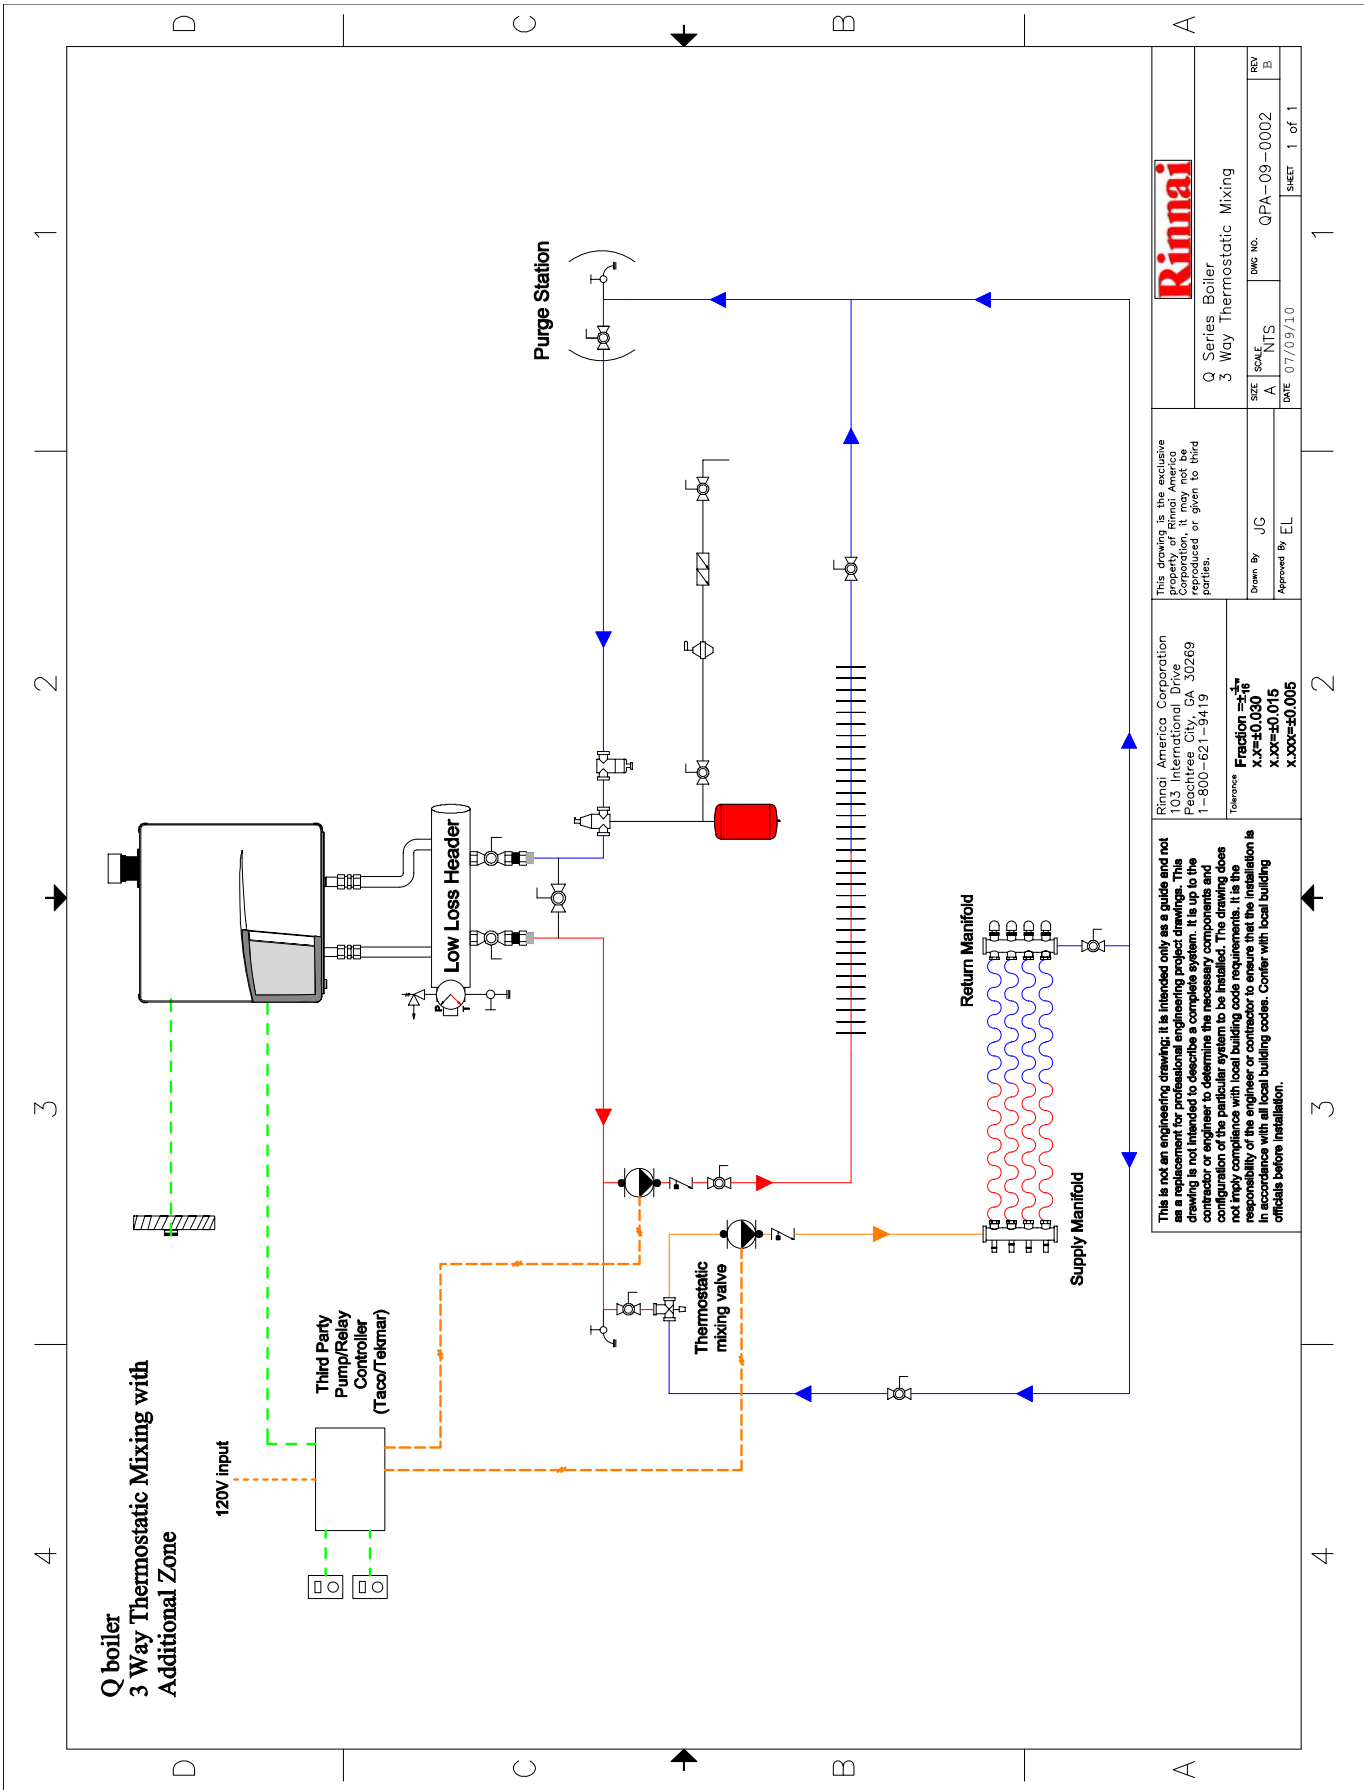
Q boiler
3 Way Thermostatic Mixing with
Additional Zone

Purge Station

Low Loss Header

Return Manifold

Supply Manifold

Thermostatic mixing valve

Third Party Pump/Relay Controller (Taco/Tekmar)

120V input

This is not an engineering drawing; it is intended only as a guide and not as a replacement for professional engineering project drawings. This drawing is not intended to describe a complete system. It is up to the contractor or engineer to determine the necessary components and configuration of the particular system to be installed. The drawing does not imply compliance with local building code requirements. It is the responsibility of the engineer or contractor to ensure that the installation is in accordance with all local building codes. Confer with local building officials before installation.

Rinnai America Corporation
103 International Drive
Peachtree City, GA 30269
1-800-621-9419

Tolerance
Fraction $=\pm\frac{1}{16}$
x.x=±0.030
x.xx=±0.015
x.xxx=±0.005

This drawing is the exclusive property of Rinnai America Corporation, it may not be reproduced or given to third parties.

Drawn By JG
Approved By EL

Rinnai
Q Series Boiler
3 Way Thermostatic Mixing

SIZE A
SCALE NTS
DWG NO. QPA-09-0002
REV B
DATE 07/09/10
SHEET 1 of 1

D C B A
1 2 3 4